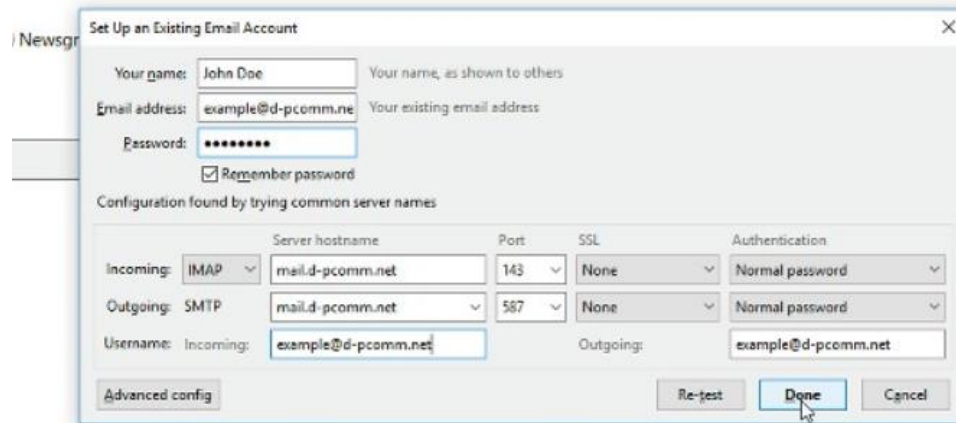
Newsgr

Set Up an Existing Email Account

×

Your name: John Doe Your name, as shown to others

Email address: example@d-pcomm.ne Your existing email address

Password: ••••••••

Remember password

Configuration found by trying common server names

| | | Server hostname | Port | SSL | Authentication |
|---|---|---|---|---|---|
| Incoming: | IMAP | mail.d-pcomm.net | 143 | None | Normal password |
| Outgoing: | SMTP | mail.d-pcomm.net | 587 | None | Normal password |
| Username: | Incoming: | example@d-pcomm.net | | Outgoing: | example@d-pcomm.net |

Advanced config

Re-test Done Cancel